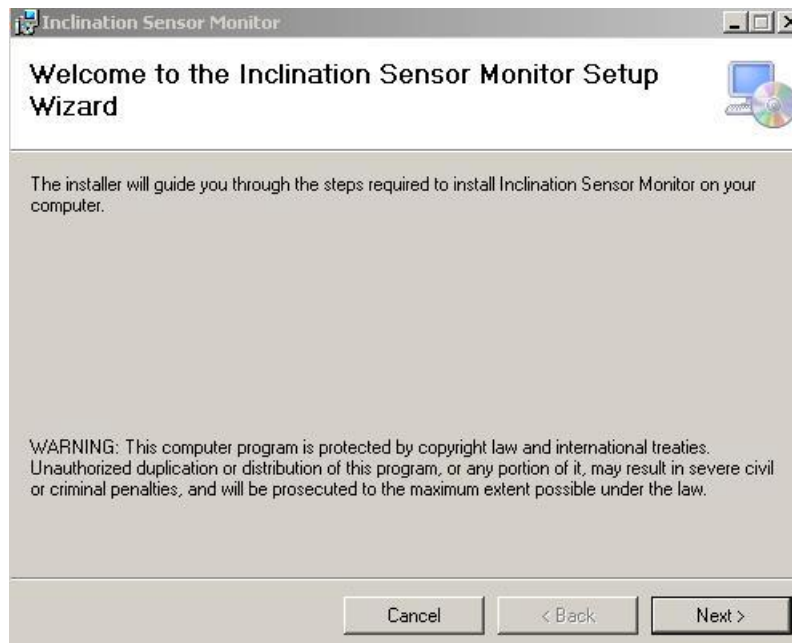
Inclination Sensor Monitor

Welcome to the Inclination Sensor Monitor Setup Wizard

The installer will guide you through the steps required to install Inclination Sensor Monitor on your computer.

WARNING: This computer program is protected by copyright law and international treaties. Unauthorized duplication or distribution of this program, or any portion of it, may result in severe civil or criminal penalties, and will be prosecuted to the maximum extent possible under the law.

Cancel
< Back
Next >